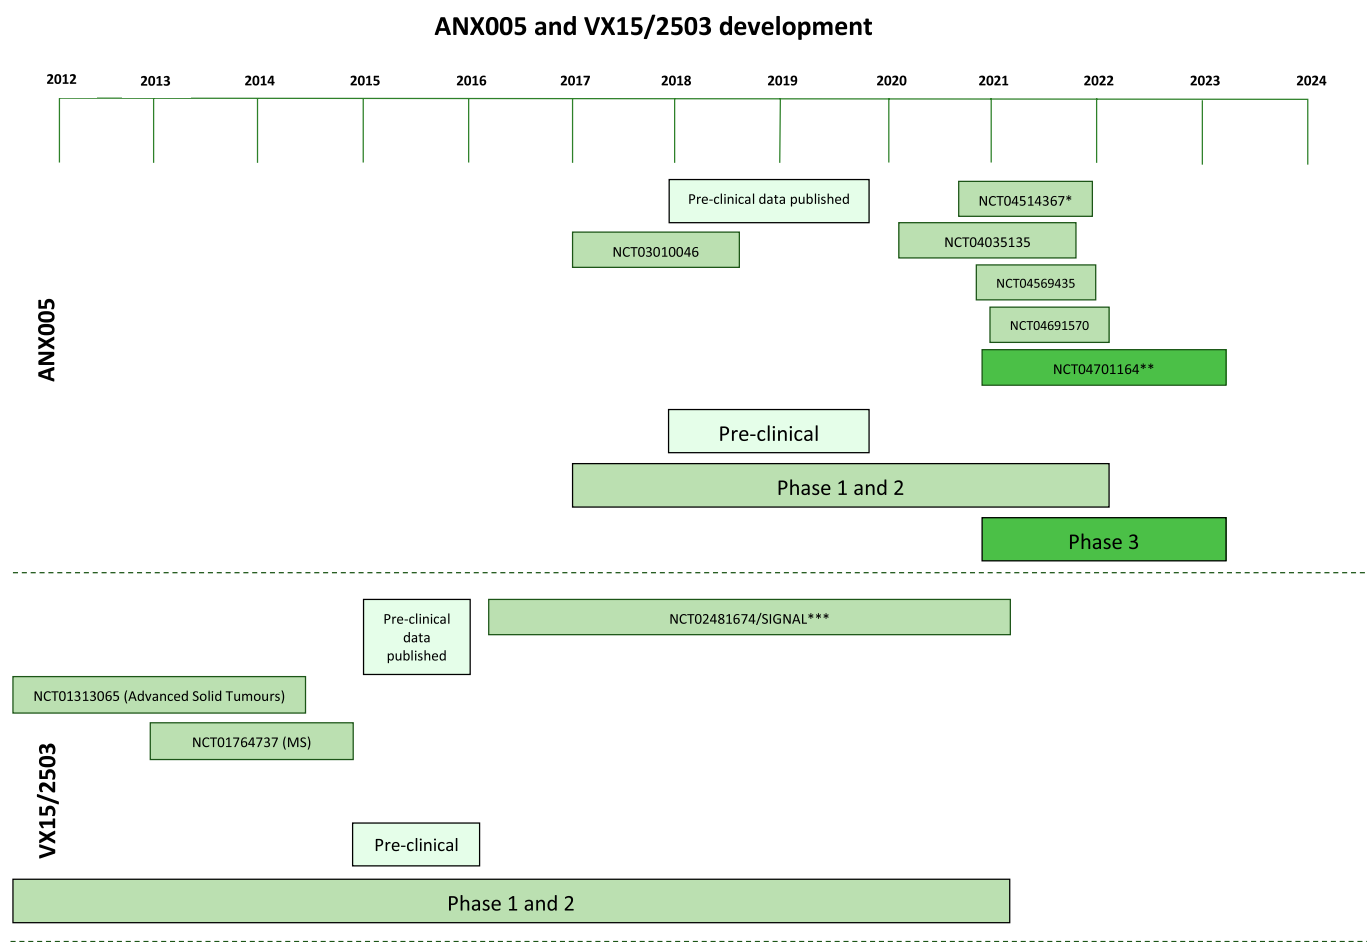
ANX005 and VX15/2503 development

2012 2013 2014 2015 2016 2017 2018 2019 2020 2021 2022 2023 2024

ANX005

Pre-clinical data published

NCT04514367*

NCT03010046

NCT04035135

NCT04569435

NCT04691570

NCT04701164**

Pre-clinical

Phase 1 and 2

Phase 3

VX15/2503

Pre-clinical data published

NCT02481674/SIGNAL***

NCT01313065 (Advanced Solid Tumours)

NCT01764737 (MS)

Pre-clinical

Phase 1 and 2